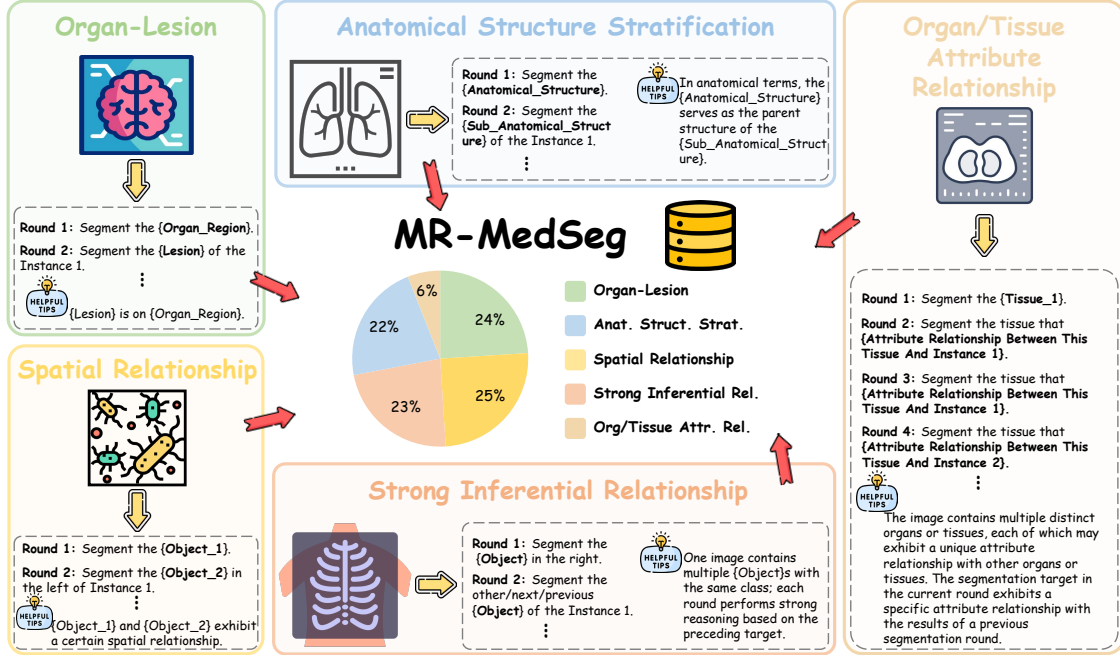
Organ-Lesion

Round 1: Segment the {Organ_Region}.
Round 2: Segment the {Lesion} of the Instance 1.
⋮
HELPFUL TIPS
{Lesion} is on {Organ_Region}.

Anatomical Structure Stratification

Round 1: Segment the {Anatomical_Structure}.
Round 2: Segment the {Sub_Anatomical_Structure} of the Instance 1.
⋮
HELPFUL TIPS
In anatomical terms, the {Anatomical_Structure} serves as the parent structure of the {Sub_Anatomical_Structure}.

Organ/Tissue Attribute Relationship

Round 1: Segment the {Tissue_1}.
Round 2: Segment the tissue that {Attribute Relationship Between This Tissue And Instance 1}.
Round 3: Segment the tissue that {Attribute Relationship Between This Tissue And Instance 1}.
Round 4: Segment the tissue that {Attribute Relationship Between This Tissue And Instance 2}.
⋮
HELPFUL TIPS
The image contains multiple distinct organs or tissues, each of which may exhibit a unique attribute relationship with other organs or tissues. The segmentation target in the current round exhibits a specific attribute relationship with the results of a previous segmentation round.

MR-MedSeg

| | |
|---|---|
| 24% | Organ-Lesion |
| 22% | Anat. Struct. Strat. |
| 25% | Spatial Relationship |
| 23% | Strong Inferential Rel. |
| 6% | Org/Tissue Attr. Rel. |

Spatial Relationship

Round 1: Segment the {Object_1}.
Round 2: Segment the {Object_2} in the left of Instance 1.
⋮
HELPFUL TIPS
{Object_1} and {Object_2} exhibit a certain spatial relationship.

Strong Inferential Relationship

Round 1: Segment the {Object} in the right.
Round 2: Segment the other/next/previous {Object} of the Instance 1.
⋮
HELPFUL TIPS
One image contains multiple {Object}s with the same class; each round performs strong reasoning based on the preceding target.